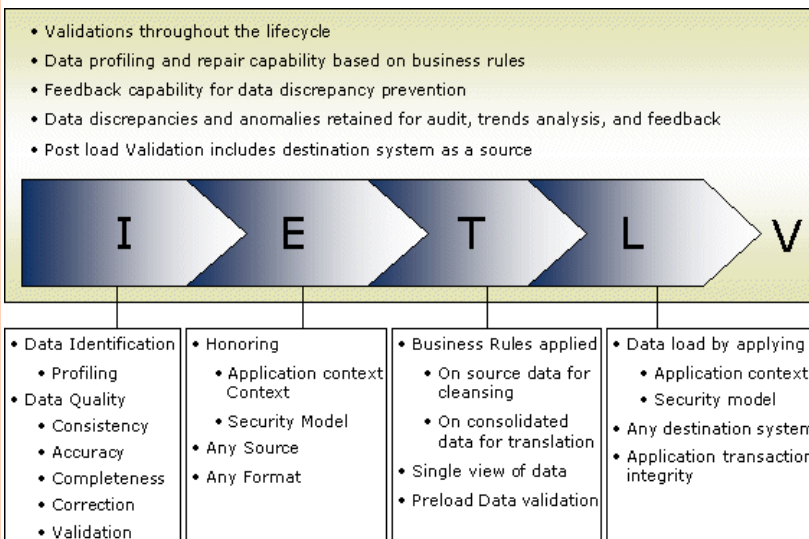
• Validations throughout the lifecycle
• Data profiling and repair capability based on business rules
• Feedback capability for data discrepancy prevention
• Data discrepancies and anomalies retained for audit, trends analysis, and feedback
• Post load Validation includes destination system as a source

I E T L V

• Data Identification
  • Profiling
• Data Quality
  • Consistency
  • Accuracy
  • Completeness
  • Correction
  • Validation

• Honoring
  • Application context Context
  • Security Model
• Any Source
• Any Format

• Business Rules applied
  • On source data for cleansing
  • On consolidated data for translation
• Single view of data
• Preload Data validation

• Data load by applying
  • Application context
  • Security model
• Any destination system
• Application transaction integrity